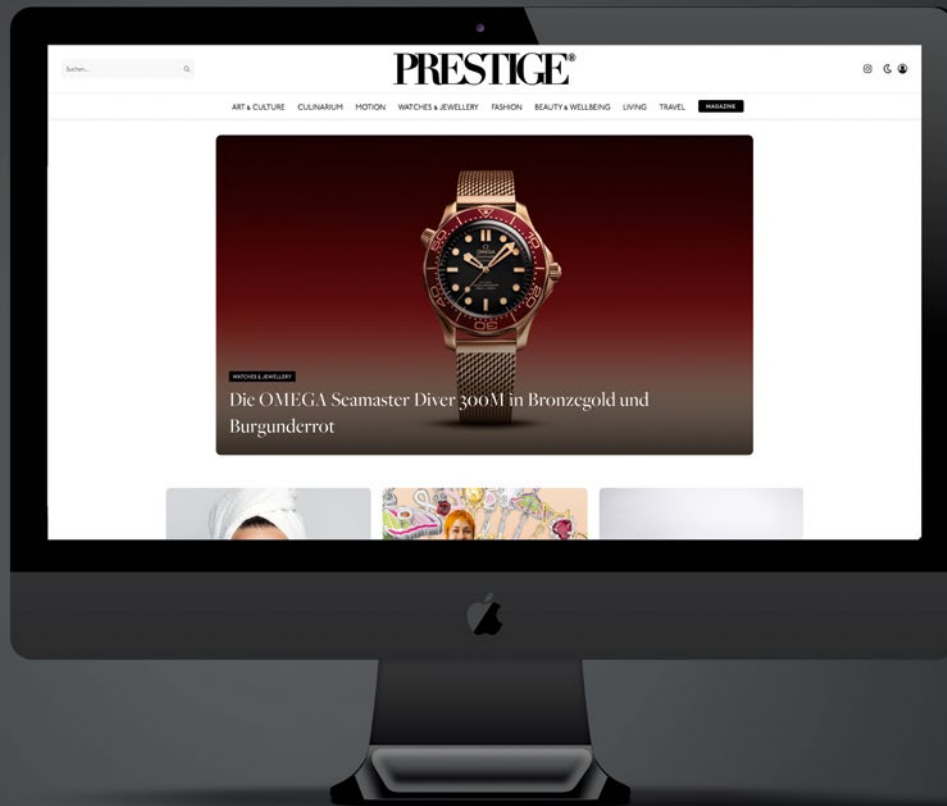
Suchen...

PRESTIGE®

ART & CULTURE CULINARIUM MOTION WATCHES & JEWELLERY FASHION BEAUTY & WELLBEING LIVING TRAVEL MAGAZINE

OMEGA

WATCHES & JEWELLERY

Die OMEGA Seamaster Diver 300M in Bronzegold und Burgunderrot